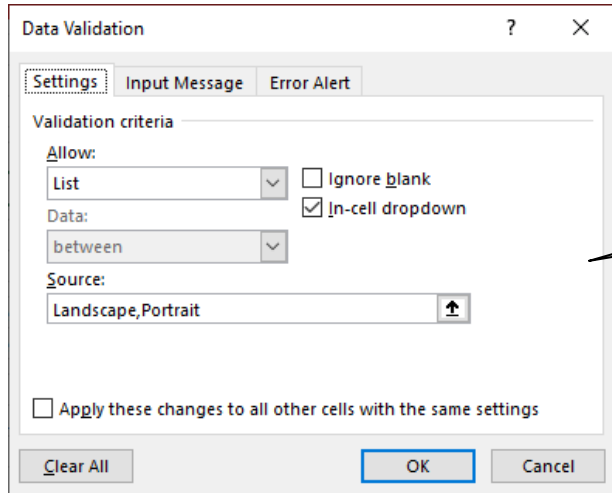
Data Validation ? X

Settings Input Message Error Alert

Validation criteria

Allow:

List

Ignore blank

In-cell dropdown

Data:

between

Source:

Landscape,Portrait

Apply these changes to all other cells with the same settings

Clear All OK Cancel